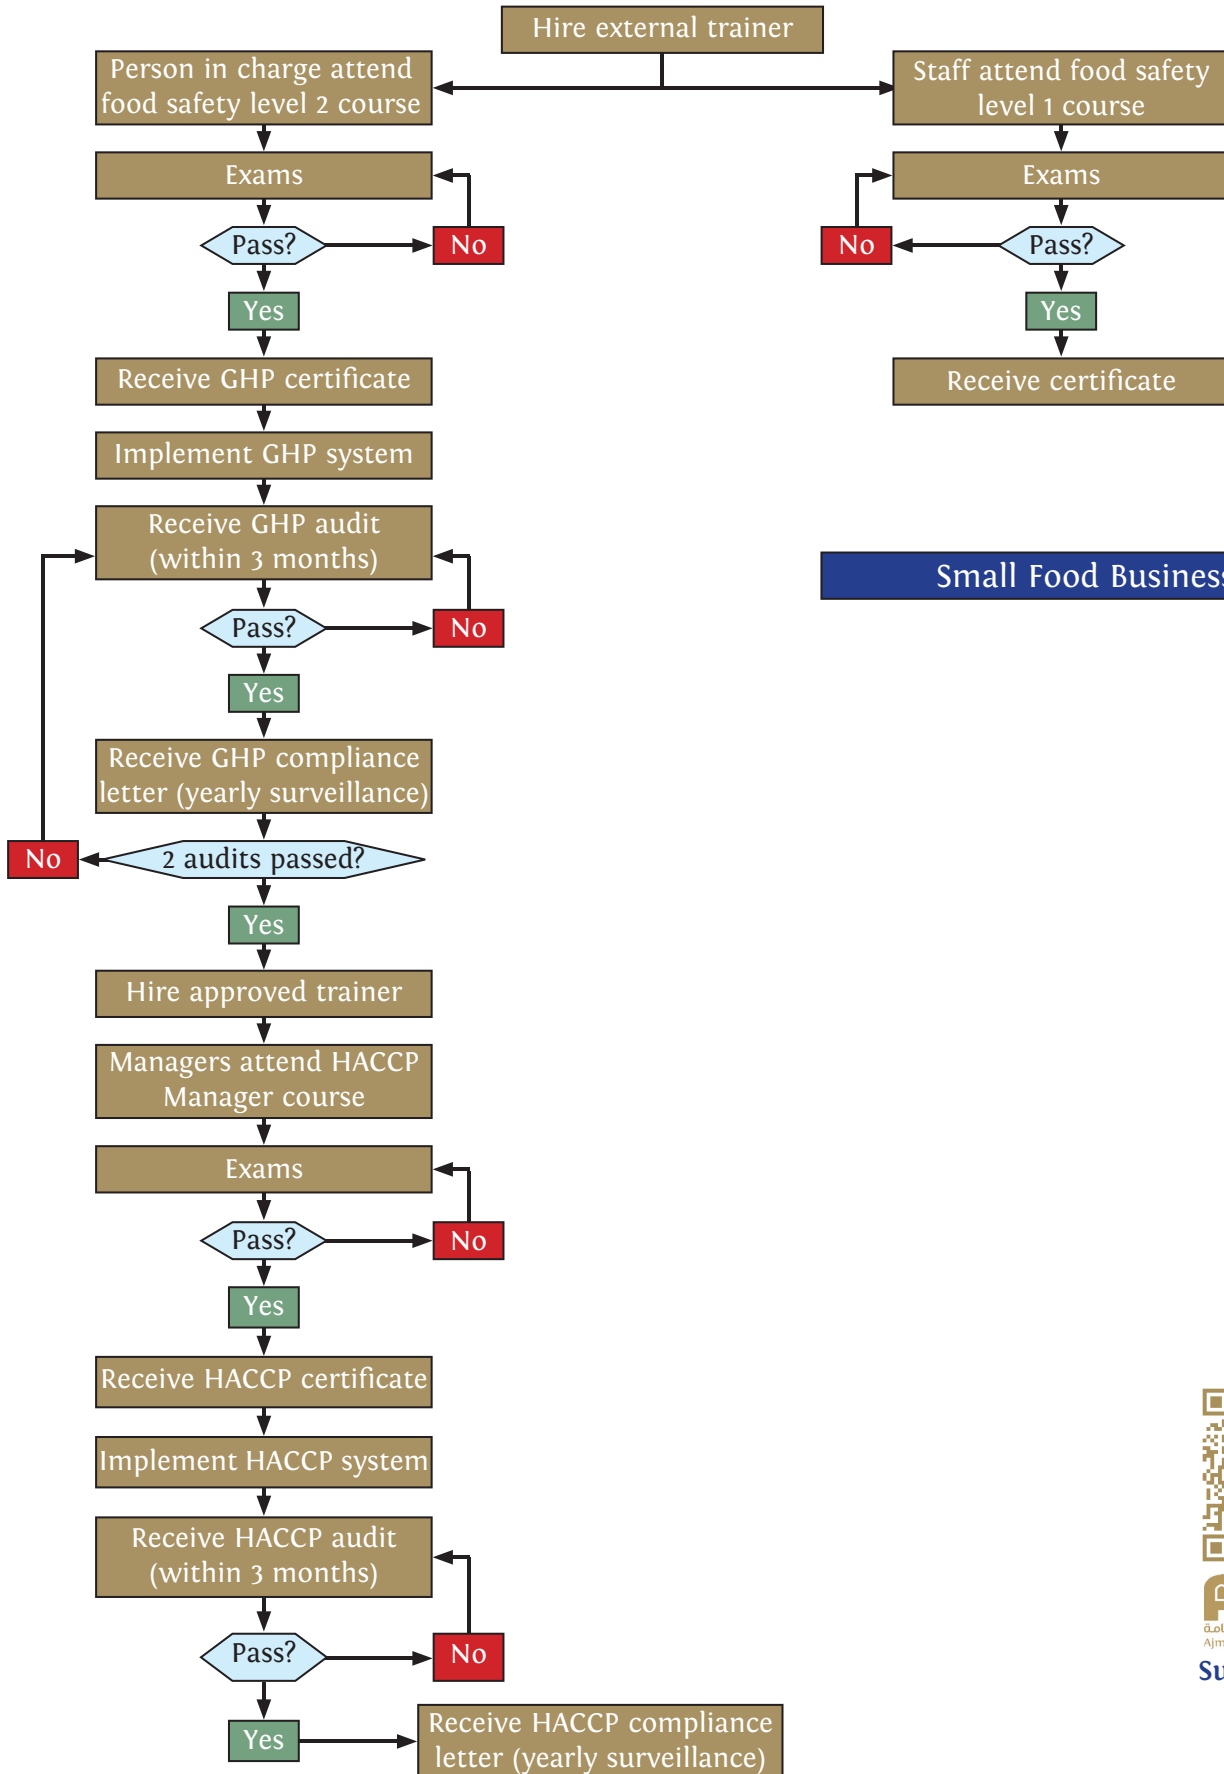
Hire external trainer

Person in charge attend food safety level 2 course

Exams

Pass?

No

Yes

Receive GHP certificate

Implement GHP system

Receive GHP audit (within 3 months)

Pass?

No

Yes

Receive GHP compliance letter (yearly surveillance)

No

2 audits passed?

Yes

Hire approved trainer

Managers attend HACCP Manager course

Exams

Pass?

No

Yes

Receive HACCP certificate

Implement HACCP system

Receive HACCP audit (within 3 months)

Pass?

No

Yes

Receive HACCP compliance letter (yearly surveillance)

Staff attend food safety level 1 course

Exams

No

Pass?

Yes

Receive certificate

Small Food Busines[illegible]

Su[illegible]